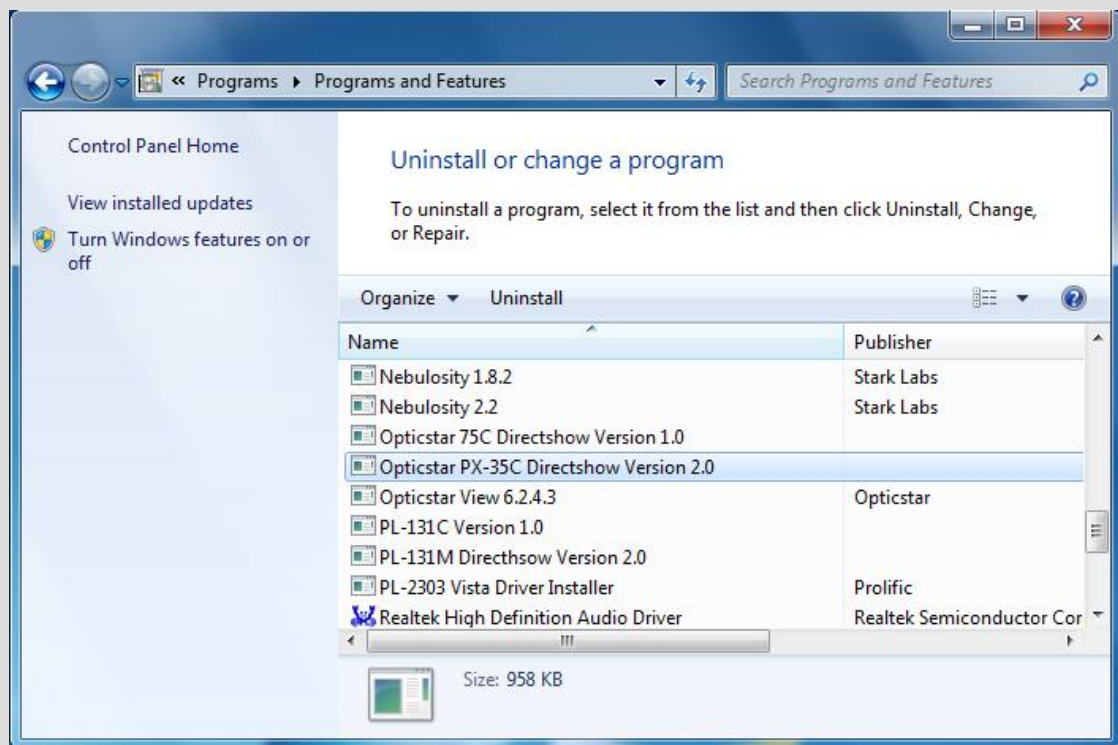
« Programs ▸ Programs and Features

Search Programs and Features

Control Panel Home

View installed updates

Turn Windows features on or off

Uninstall or change a program

To uninstall a program, select it from the list and then click Uninstall, Change, or Repair.

Organize ▾ Uninstall

| Name | Publisher |
|---|---|
| Nebulosity 1.8.2 | Stark Labs |
| Nebulosity 2.2 | Stark Labs |
| Opticstar 75C Directshow Version 1.0 | |
| Opticstar PX-35C Directshow Version 2.0 | |
| Opticstar View 6.2.4.3 | Opticstar |
| PL-131C Version 1.0 | |
| PL-131M Directhsow Version 2.0 | |
| PL-2303 Vista Driver Installer | Prolific |
| Realtek High Definition Audio Driver | Realtek Semiconductor Cor |

Size: 958 KB